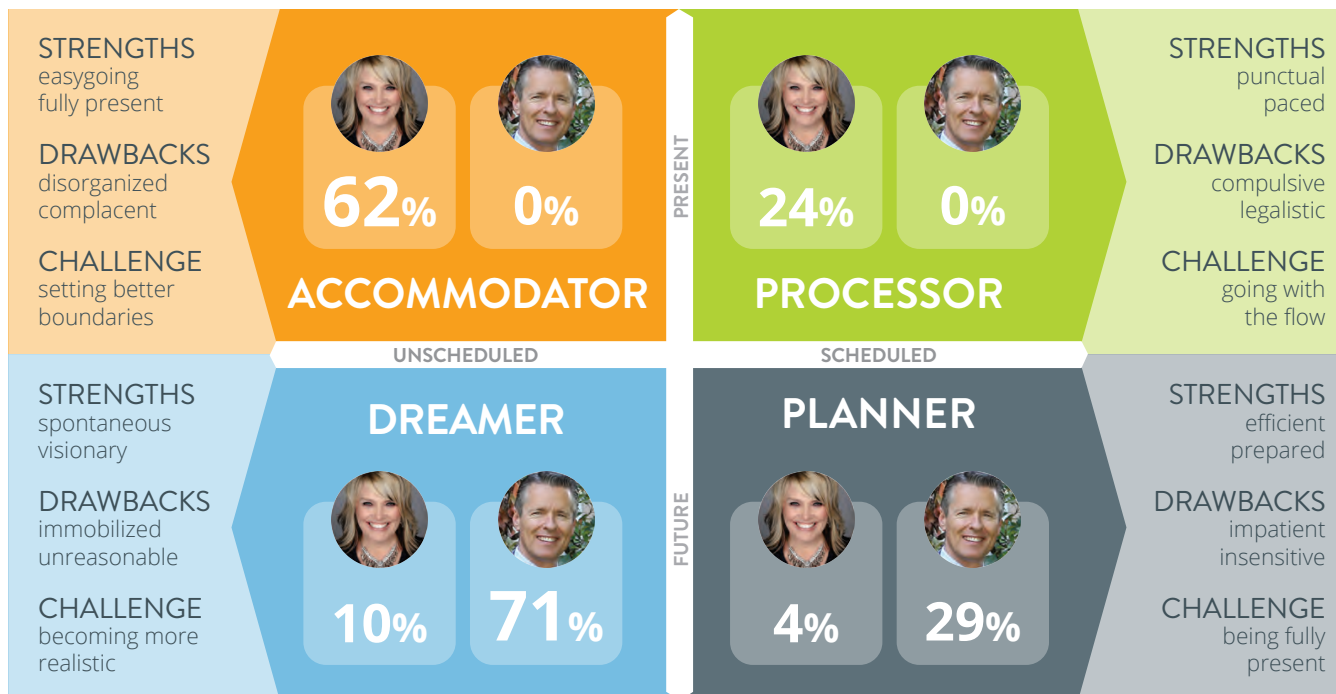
STRENGTHS
easygoing
fully present

DRAWBACKS
disorganized
complacent

CHALLENGE
setting better boundaries

62%
0%
ACCOMMODATOR

PRESENT

24%
0%
PROCESSOR

STRENGTHS
punctual
paced

DRAWBACKS
compulsive
legalistic

CHALLENGE
going with the flow

UNSCHEDULED

SCHEDULED

STRENGTHS
spontaneous
visionary

DRAWBACKS
immobilized
unreasonable

CHALLENGE
becoming more realistic

DREAMER
10%
71%

FUTURE

PLANNER
4%
29%

STRENGTHS
efficient
prepared

DRAWBACKS
impatient
insensitive

CHALLENGE
being fully present